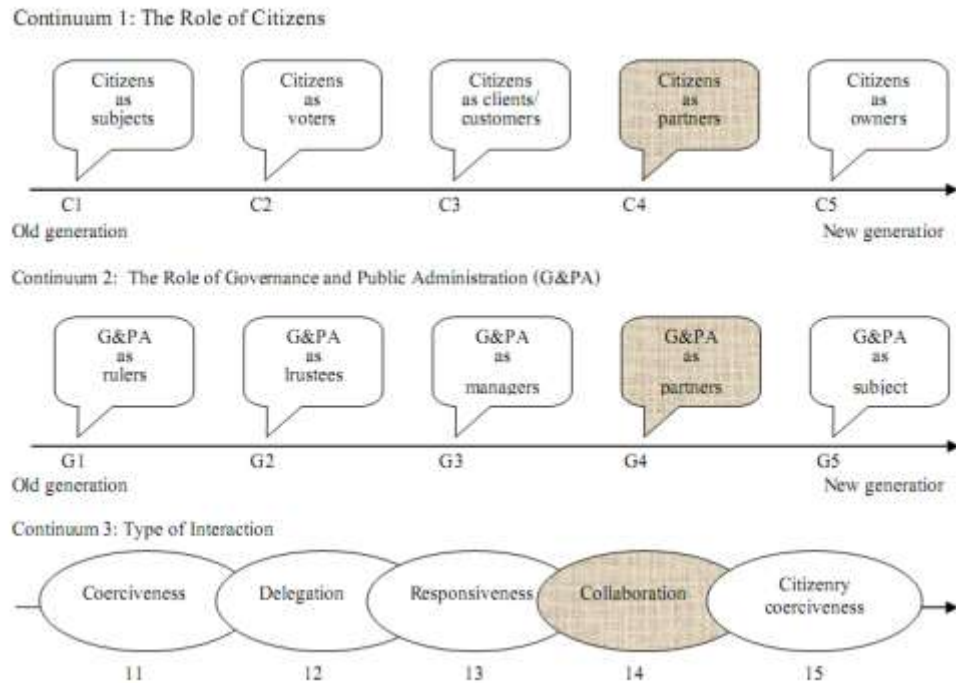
Continuum 1: The Role of Citizens

Citizens as subjects

Citizens as voters

Citizens as clients/ customers

Citizens as partners

Citizens as owners

C1

C2

C3

C4

C5

Old generation

New generatior

Continuum 2: The Role of Governance and Public Administration (G&PA)

G&PA as rulers

G&PA as trustees

G&PA as managers

G&PA as partners

G&PA as subject

G1

G2

G3

G4

G5

Old generation

New generatior

Continuum 3: Type of Interaction

Coerciveness

Delegation

Responsiveness

Collaboration

Citizenry coerciveness

11

12

13

14

15